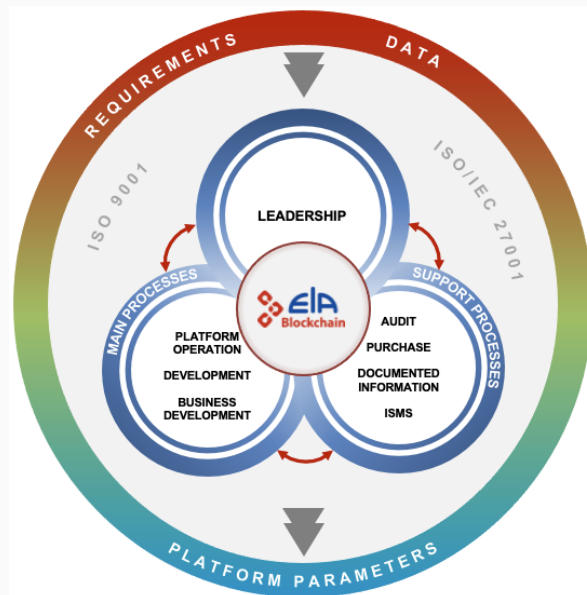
REQUIREMENTS
DATA
ISO 9001
ISO/IEC 27001
LEADERSHIP
MAIN PROCESSES
SUPPORT PROCESSES
EIA
Blockchain
PLATFORM OPERATION
DEVELOPMENT
BUSINESS DEVELOPMENT
AUDIT
PURCHASE
DOCUMENTED INFORMATION
ISMS
PLATFORM PARAMETERS